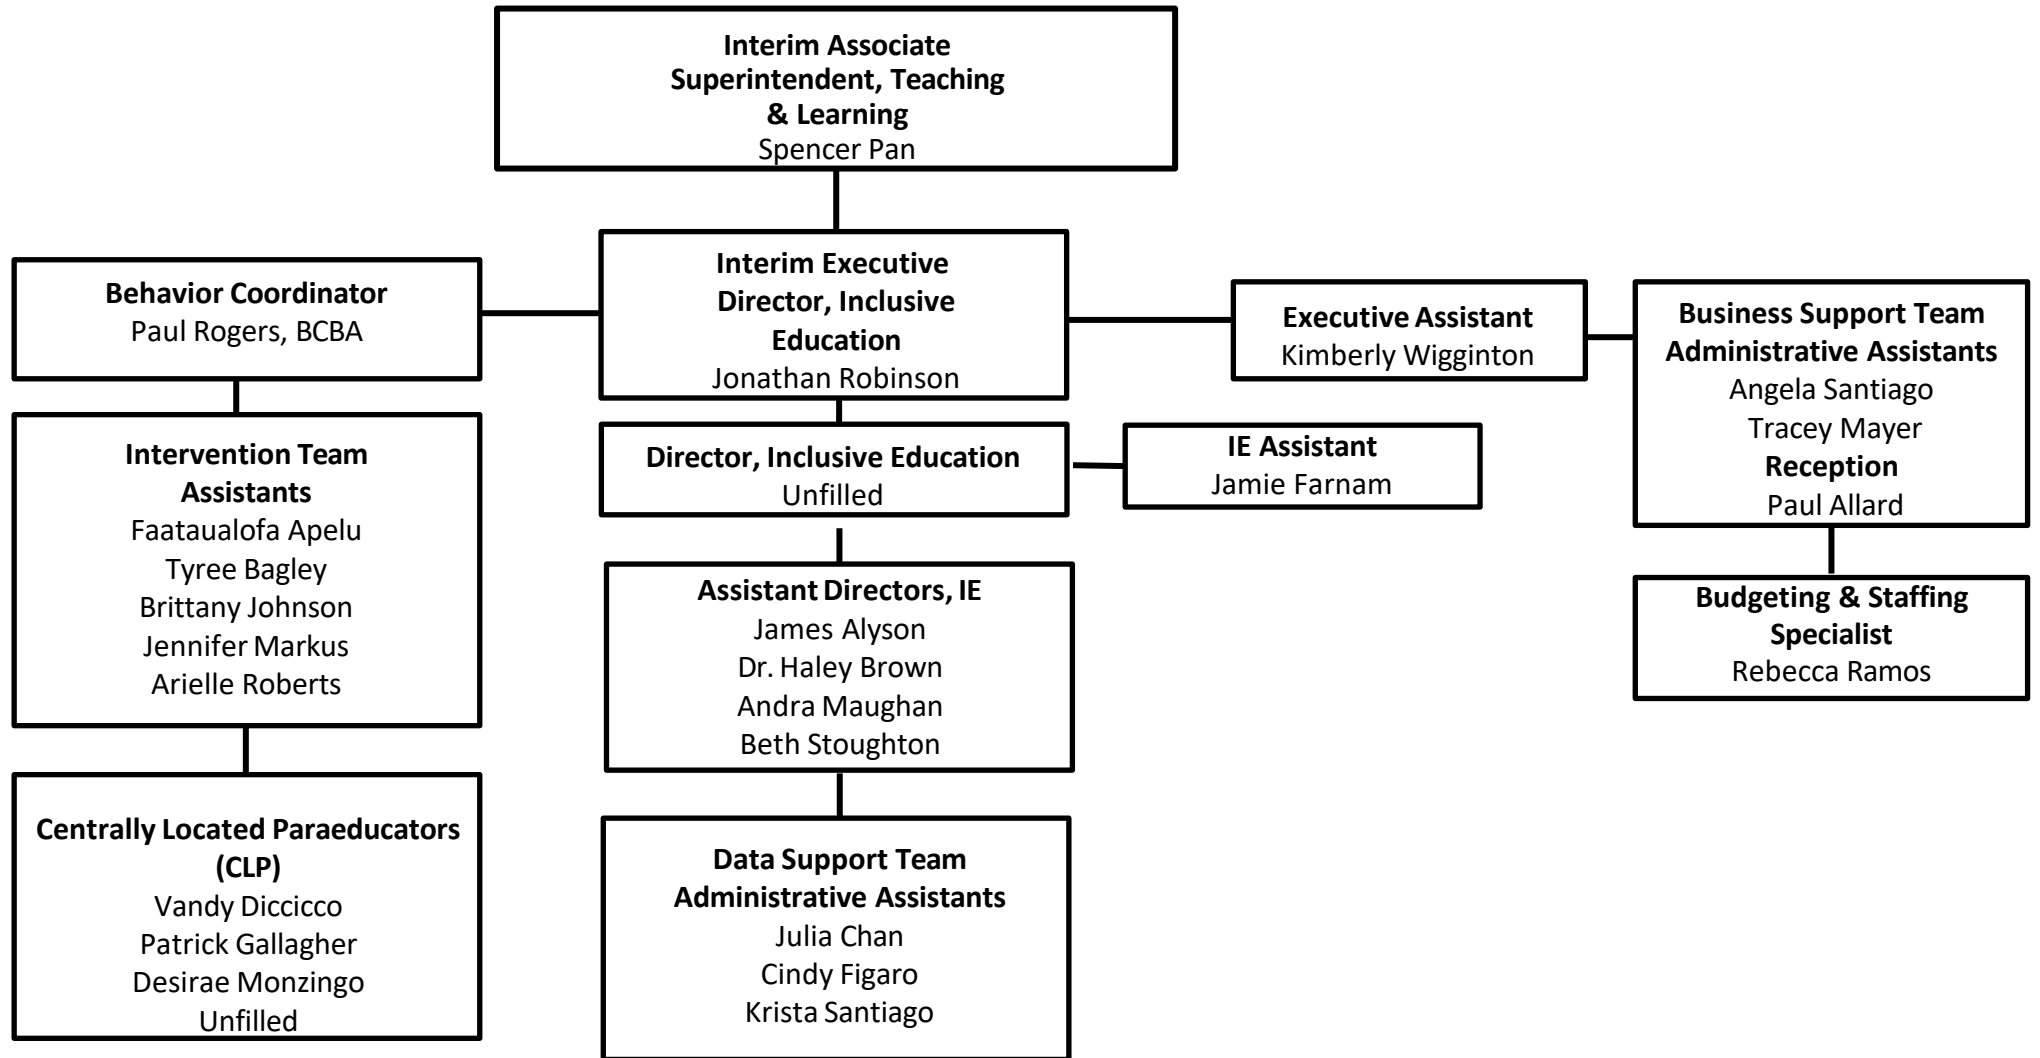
**Interim Associate Superintendent, Teaching & Learning**
Spencer Pan

**Behavior Coordinator**
Paul Rogers, BCBA

**Interim Executive Director, Inclusive Education**
Jonathan Robinson

**Executive Assistant**
Kimberly Wigginton

**Business Support Team Administrative Assistants**
Angela Santiago
Tracey Mayer
**Reception**
Paul Allard

**Intervention Team Assistants**
Faataualofa Apelu
Tyree Bagley
Brittany Johnson
Jennifer Markus
Arielle Roberts

**Director, Inclusive Education**
Unfilled

**IE Assistant**
Jamie Farnam

**Budgeting & Staffing Specialist**
Rebecca Ramos

**Assistant Directors, IE**
James Alyson
Dr. Haley Brown
Andra Maughan
Beth Stoughton

**Centrally Located Paraeducators (CLP)**
Vandy Diccicco
Patrick Gallagher
Desirae Monzingo
Unfilled

**Data Support Team Administrative Assistants**
Julia Chan
Cindy Figaro
Krista Santiago